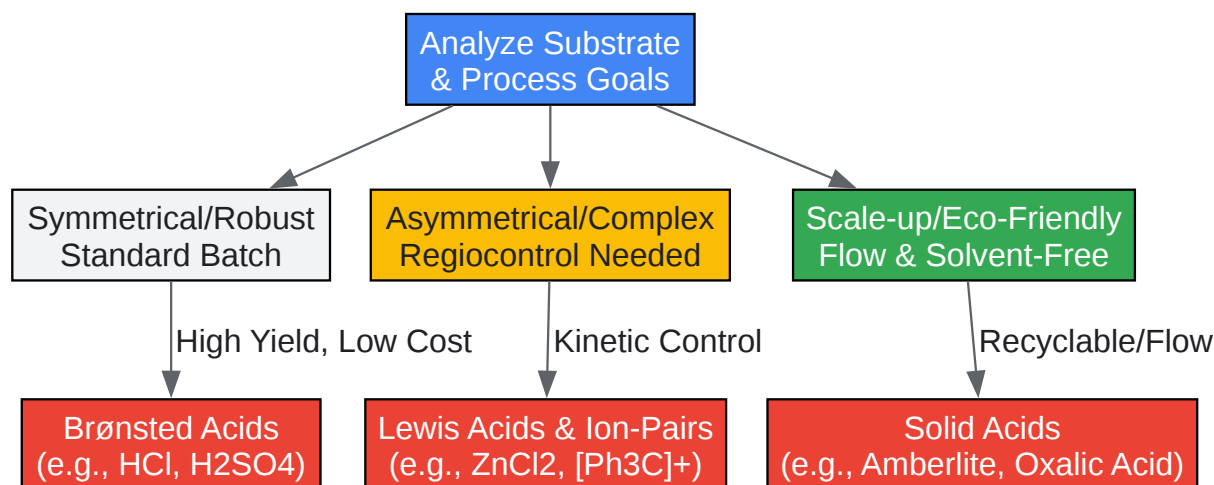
Analyze Substrate & Process Goals

Symmetrical/Robust Standard Batch

Asymmetrical/Complex Regiocontrol Needed

Scale-up/Eco-Friendly Flow & Solvent-Free

High Yield, Low Cost

Kinetic Control

Recyclable/Flow

Brønsted Acids (e.g., HCl, H2SO4)

Lewis Acids & Ion-Pairs (e.g., ZnCl2, [Ph3C]+)

Solid Acids (e.g., Amberlite, Oxalic Acid)